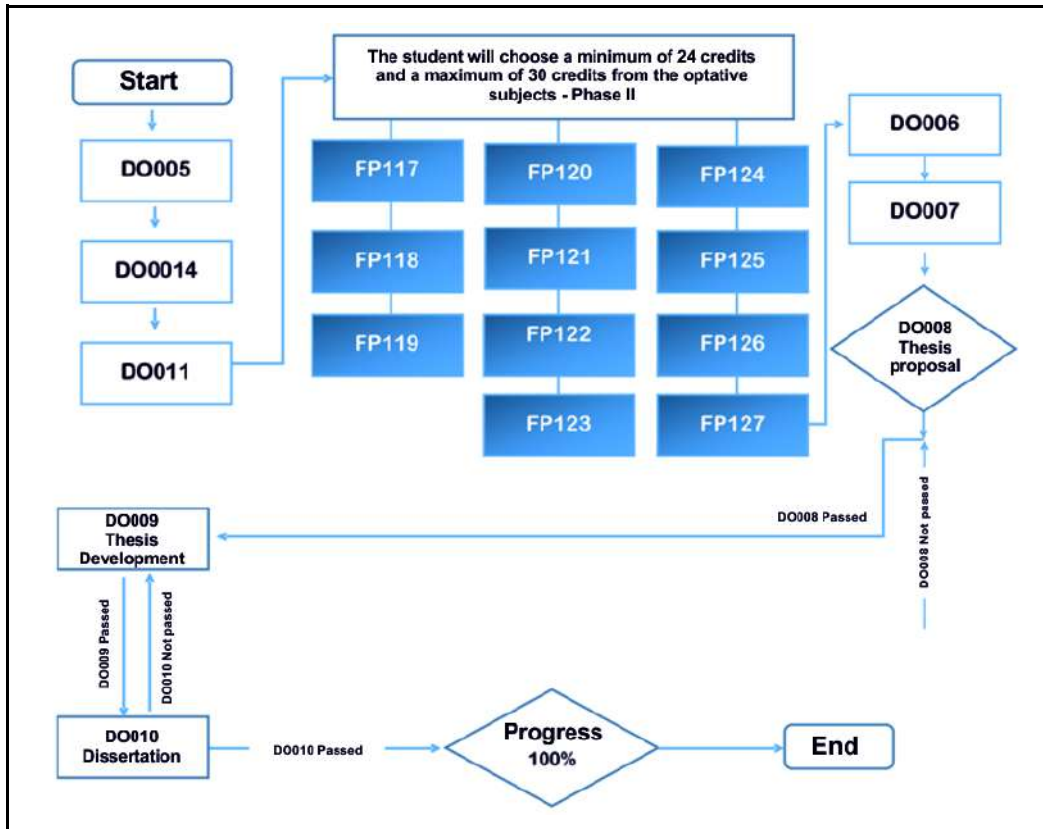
Start

DO005

DO0014

DO011

The student will choose a minimum of 24 credits and a maximum of 30 credits from the optative subjects - Phase II

FP117

FP118

FP119

FP120

FP121

FP122

FP123

FP124

FP125

FP126

FP127

DO006

DO007

DO008 Thesis proposal

DO008 Passed

DO008 Not passed

DO009 Thesis Development

DO009 Passed

DO010 Not passed

DO010 Dissertation

DO010 Passed

Progress 100%

End